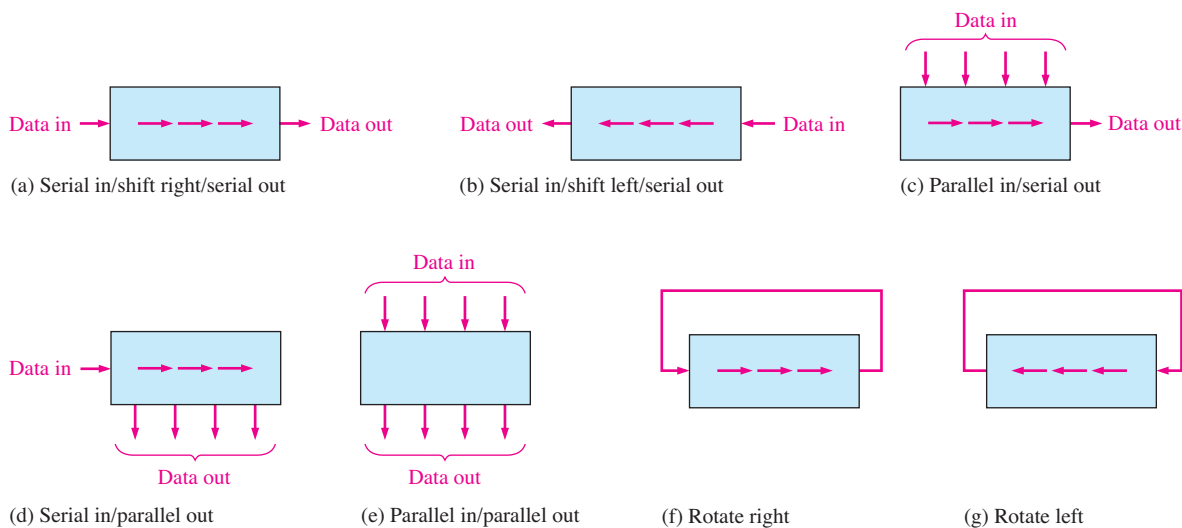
Data in
Data out
(a) Serial in/shift right/serial out

Data out
Data in
(b) Serial in/shift left/serial out

Data in
Data out
(c) Parallel in/serial out

Data in
Data out
(d) Serial in/parallel out

Data in
Data out
(e) Parallel in/parallel out

(f) Rotate right

(g) Rotate left